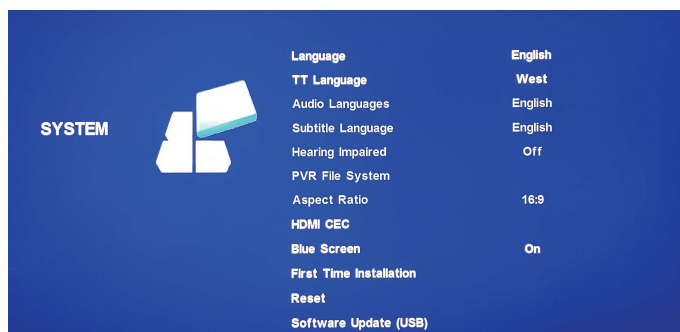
SYSTEM

| | |
|---|---|
| Language | English |
| TT Language | West |
| Audio Languages | English |
| Subtitle Language | English |
| Hearing Impaired | Off |
| PVR File System | |
| Aspect Ratio | 16:9 |
| HDMI CEC | |
| Blue Screen | On |
| First Time Installation | |
| Reset | |
| Software Update (USB) | |